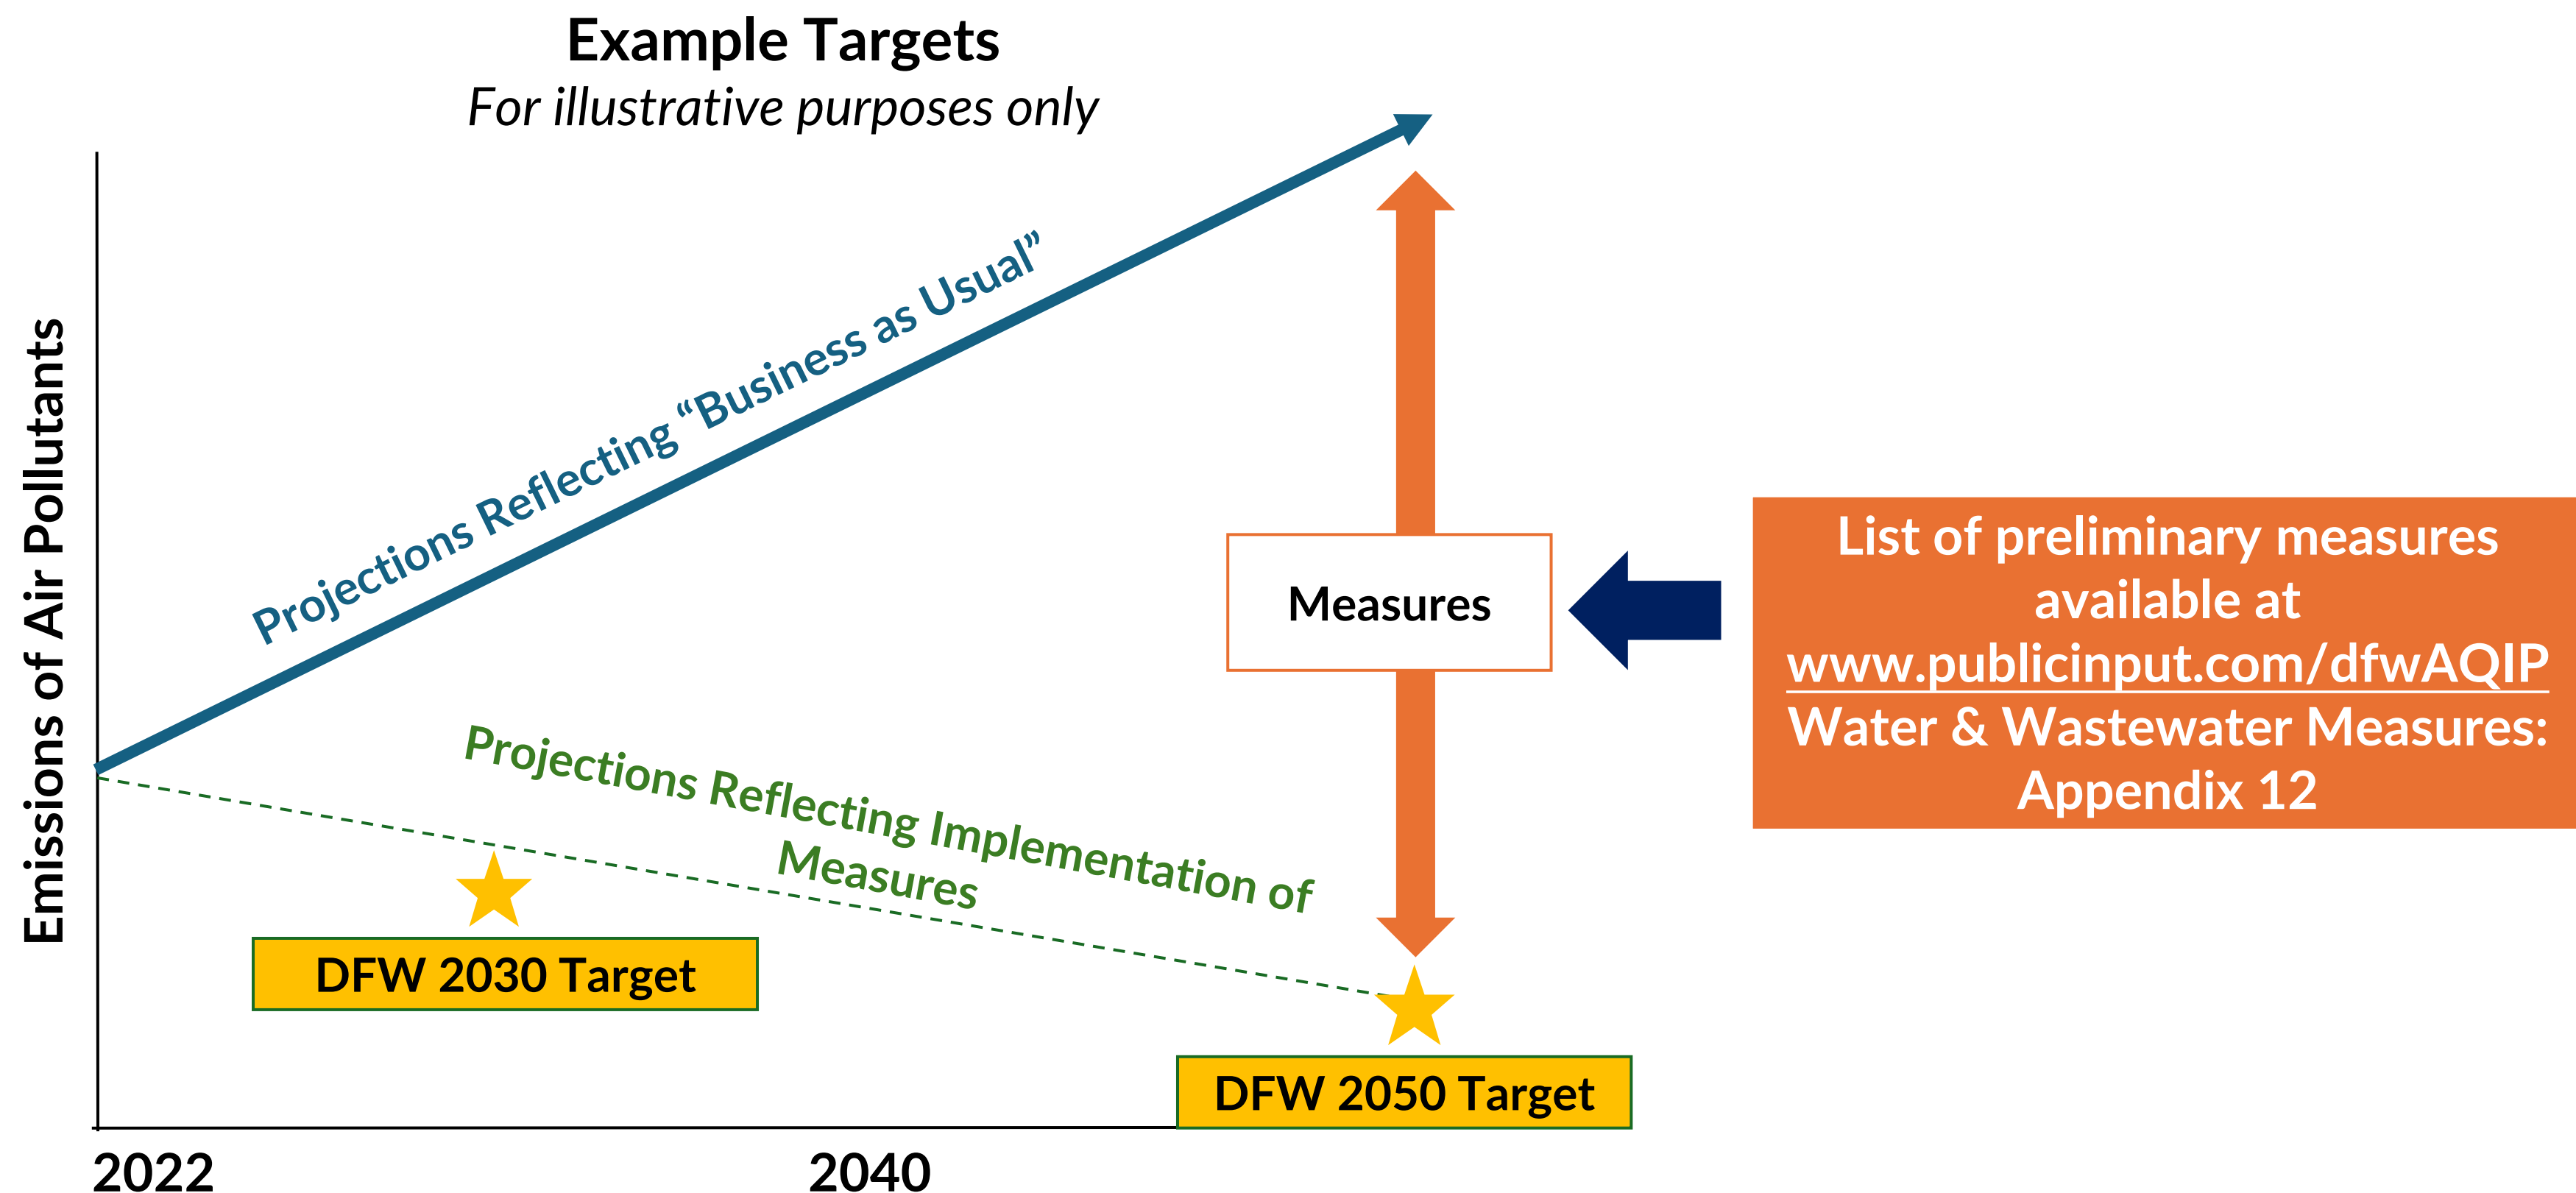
Example Targets
For illustrative purposes only

Emissions of Air Pollutants

Projections Reflecting "Business as Usual"

Measures

List of preliminary measures available at www.publicinput.com/dfwAQIP Water & Wastewater Measures: Appendix 12

Projections Reflecting Implementation of Measures

DFW 2030 Target

DFW 2050 Target

2022

2040